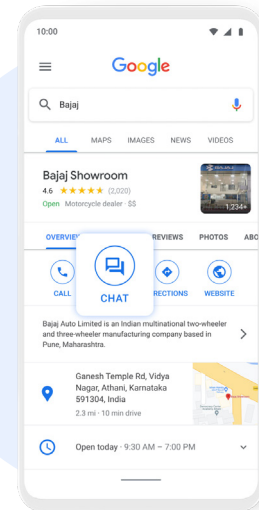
10:00

Google

Bajaj

ALL MAPS IMAGES NEWS VIDEOS

Bajaj Showroom
4.6 ★★★★★ (2,020)
Open Motorcycle dealer · $$

1,234+

OVERVIEW REVIEWS PHOTOS ABO

CALL CHAT DIRECTIONS WEBSITE

Bajaj Auto Limited is an Indian multinational two-wheeler and three-wheeler manufacturing company based in Pune, Maharashtra.

Ganesh Temple Rd, Vidya Nagar, Athani, Karnataka 591304, India
2.3 mi · 10 min drive

Open today · 9:30 AM – 7:00 PM